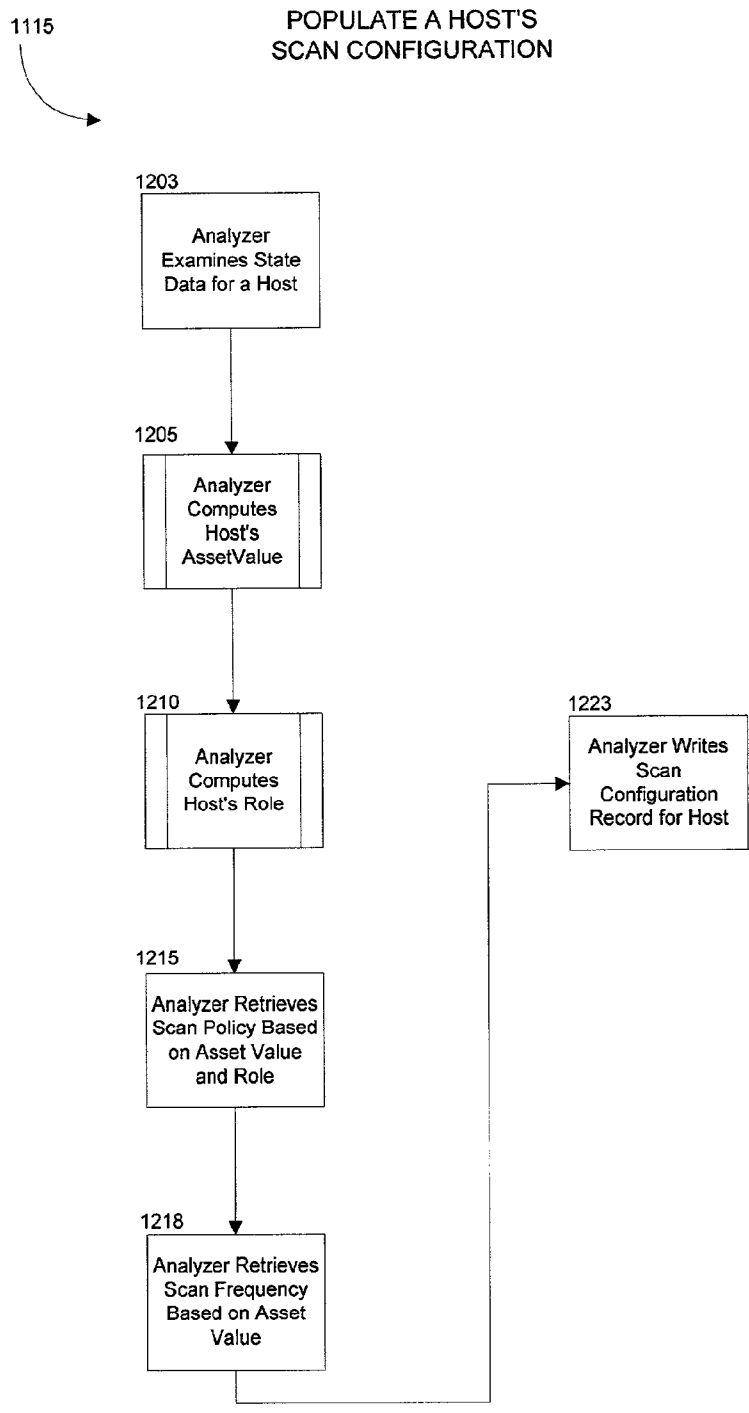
1115

POPULATE A HOST'S SCAN CONFIGURATION

1203

Analyzer Examines State Data for a Host

1205

Analyzer Computes Host's AssetValue

1210

Analyzer Computes Host's Role

1215

Analyzer Retrieves Scan Policy Based on Asset Value and Role

1218

Analyzer Retrieves Scan Frequency Based on Asset Value

1223

Analyzer Writes Scan Configuration Record for Host